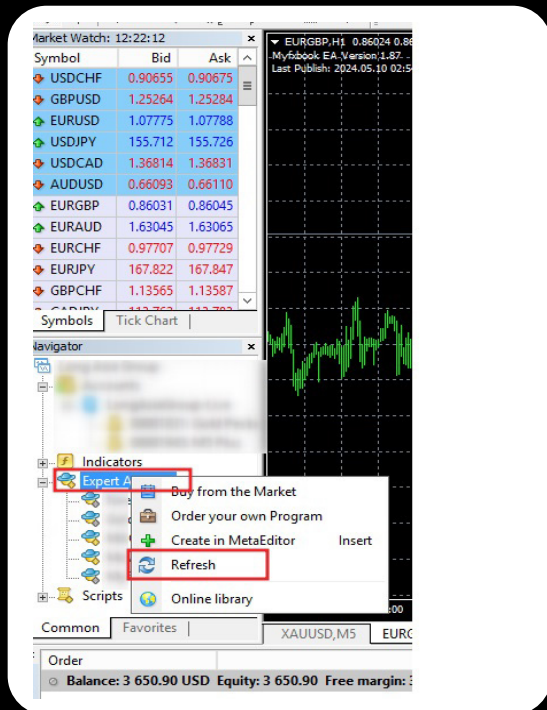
Market Watch: 12:22:12

| Symbol | Bid | Ask |
|---|---|---|
| USDCHF | 0.90655 | 0.90675 |
| GBPUSD | 1.25264 | 1.25284 |
| EURUSD | 1.07775 | 1.07788 |
| USDJPY | 155.712 | 155.726 |
| USDCAD | 1.36814 | 1.36831 |
| AUDUSD | 0.66093 | 0.66110 |
| EURGBP | 0.86031 | 0.86045 |
| EURAUD | 1.63045 | 1.63065 |
| EURCHF | 0.97707 | 0.97729 |
| EURJPY | 167.822 | 167.847 |
| GBPCHF | 1.13565 | 1.13587 |

Symbols | Tick Chart

Navigator

Indicators
Expert A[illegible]
Scripts

Common | Favorites

Buy from the Market
Order your own Program
Create in MetaEditor Insert
Refresh
Online library

EURGBP,H1 0.86024 0.8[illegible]
Myfxbook EA Version 1.87
Last Publish: 2024.05.10 02:5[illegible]

XAUUSD,M5 | EUR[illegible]

Order
Balance: 3 650.90 USD Equity: 3 650.90 Free margin: 3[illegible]